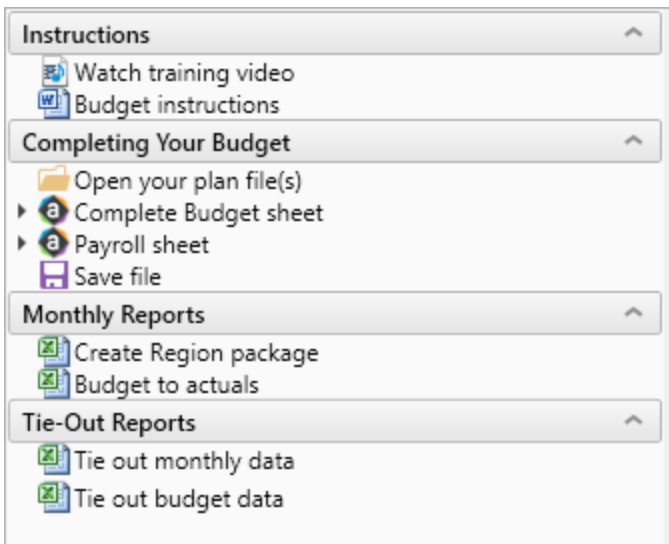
Instructions
Watch training video
Budget instructions
Completing Your Budget
Open your plan file(s)
Complete Budget sheet
Payroll sheet
Save file
Monthly Reports
Create Region package
Budget to actuals
Tie-Out Reports
Tie out monthly data
Tie out budget data